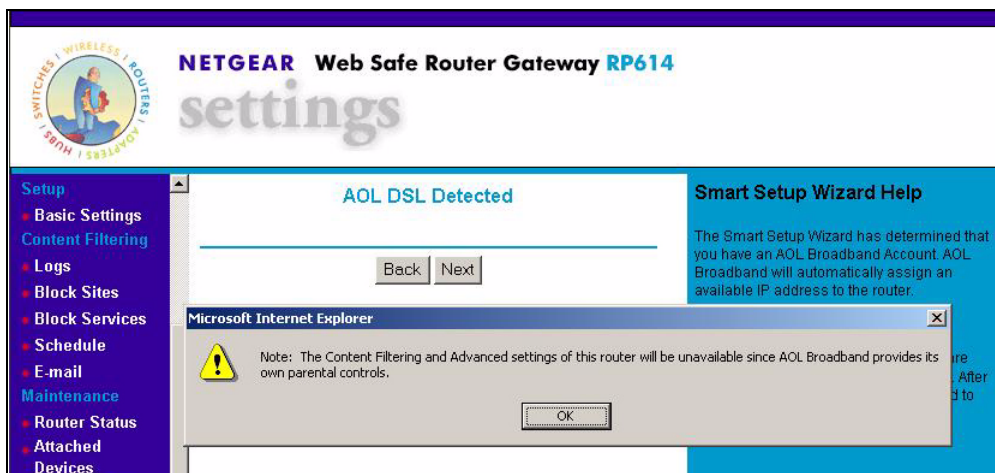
WIRELESS / ROUTERS / ADAPTERS / HUBS / SWITCHES

NETGEAR Web Safe Router Gateway RP614
settings

Setup
Basic Settings
Content Filtering
Logs
Block Sites
Block Services
Schedule
E-mail
Maintenance
Router Status
Attached Devices

AOL DSL Detected

Back Next

Smart Setup Wizard Help

The Smart Setup Wizard has determined that you have an AOL Broadband Account. AOL Broadband will automatically assign an available IP address to the router.

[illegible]re
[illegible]. After
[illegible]d to

Microsoft Internet Explorer

Note: The Content Filtering and Advanced settings of this router will be unavailable since AOL Broadband provides its own parental controls.

OK